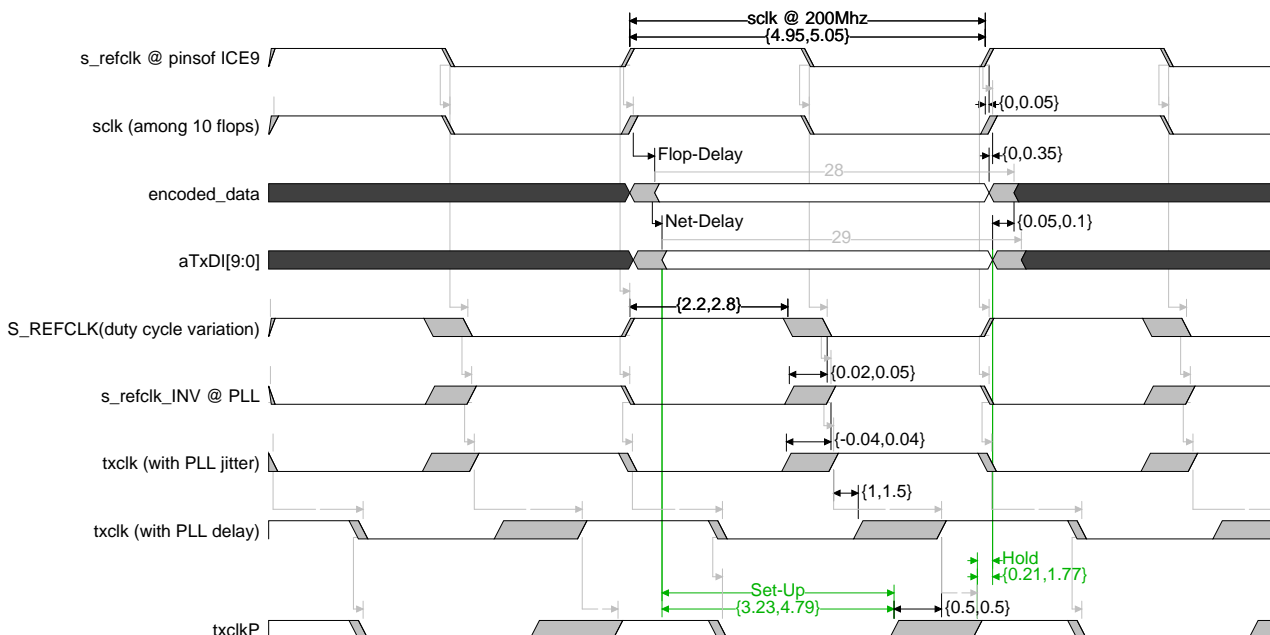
sclk @ 200Mhz
{4.95,5.05}
s_refclk @ pinsof ICE9
{0,0.05}
sclk (among 10 flops)
Flop-Delay
{0,0.35}
28
encoded_data
Net-Delay
{0.05,0.1}
29
aTxDI[9:0]
{2.2,2.8}
S_REFCLK(duty cycle variation)
{0.02,0.05}
s_refclk_INV @ PLL
{-0.04,0.04}
txclk (with PLL jitter)
{1,1.5}
txclk (with PLL delay)
Hold
{0.21,1.77}
Set-Up
{3.23,4.79}
{0.5,0.5}
txclkP